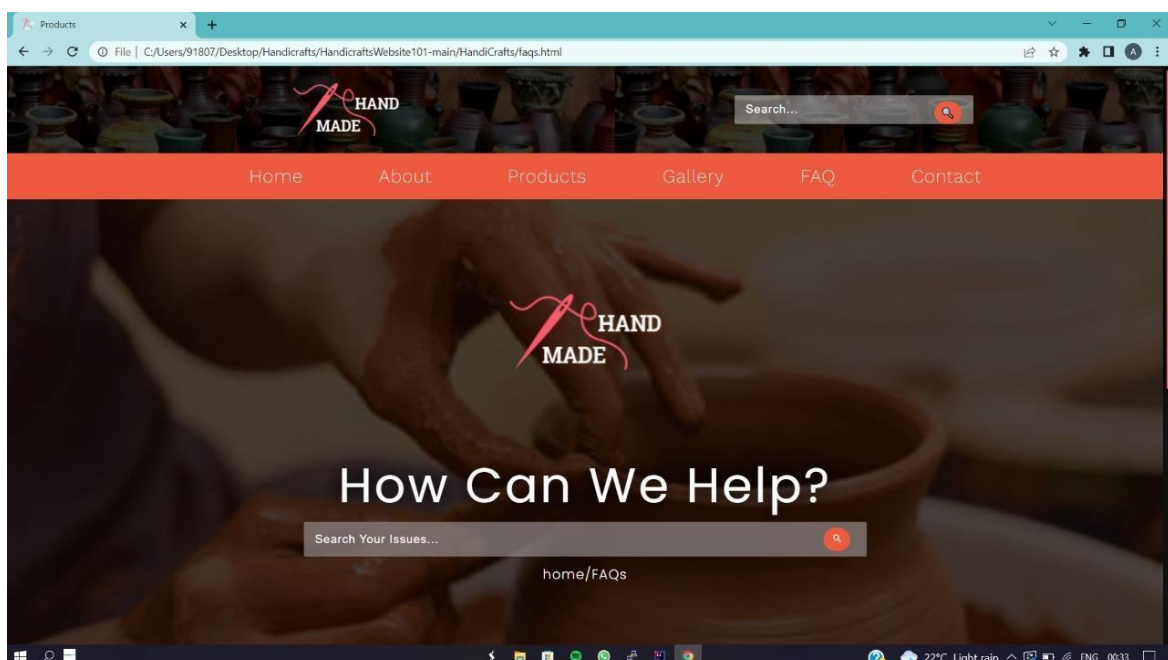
Products
File | C:/Users/91807/Desktop/Handicrafts/HandicraftsWebsite101-main/HandiCrafts/faqs.html
A

HAND
MADE

Search...

Home About Products Gallery FAQ Contact

HAND
MADE

How Can We Help?

Search Your Issues...

home/FAQs

22°C Light rain ENG 00:33